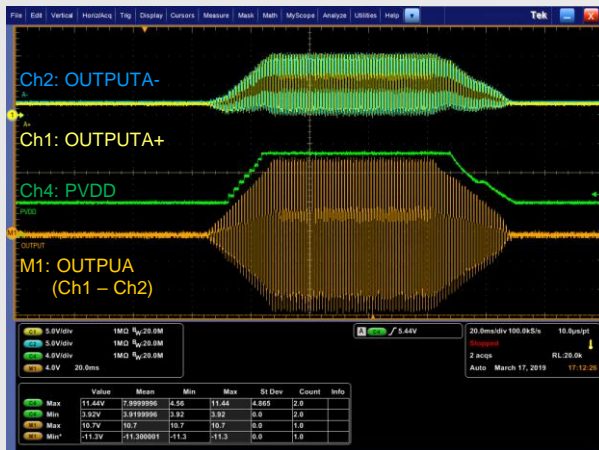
File Edit Vertical Horiz/Acq Trig Display Cursors Measure Mask Math MyScope Analyze Utilities Help Tek

Ch2: OUTPUTA-
A-
Ch1: OUTPUTA+
A+
Ch4: PVDD
PVDD
M1 OUTPUT
M1: OUTPUA
(Ch1 – Ch2)

C1 5.0V/div 1MΩ $B_W$:20.0M
C2 5.0V/div 1MΩ $B_W$:20.0M
C4 4.0V/div 1MΩ $B_W$:20.0M
M1 4.0V 20.0ms

A C4 ∫ 5.44V

20.0ms/div 100.0kS/s 10.0µs/pt
Stopped
2 acqs RL:20.0k
Auto March 17, 2019 17:12:26

| | | Value | Mean | Min | Max | St Dev | Count | Info |
|---|---|---|---|---|---|---|---|---|
| C4 | Max | 11.44V | 7.9999996 | 4.56 | 11.44 | 4.865 | 2.0 | |
| C4 | Min | 3.92V | 3.9199996 | 3.92 | 3.92 | 0.0 | 2.0 | |
| M1 | Max | 10.7V | 10.7 | 10.7 | 10.7 | 0.0 | 1.0 | |
| M1 | Min' | -11.3V | -11.300001 | -11.3 | -11.3 | 0.0 | 1.0 | |